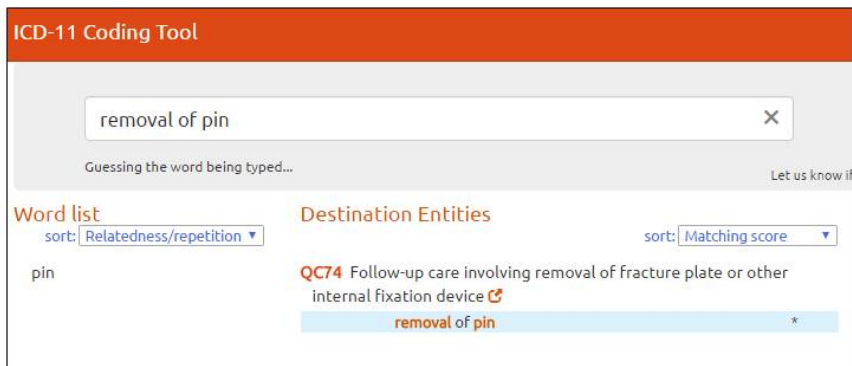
ICD-11 Coding Tool

removal of pin ×

Guessing the word being typed...

Let us know i

Word list
sort: Relatedness/repetition ▼

pin

Destination Entities
sort: Matching score ▼

QC74 Follow-up care involving removal of fracture plate or other internal fixation device

removal of pin *